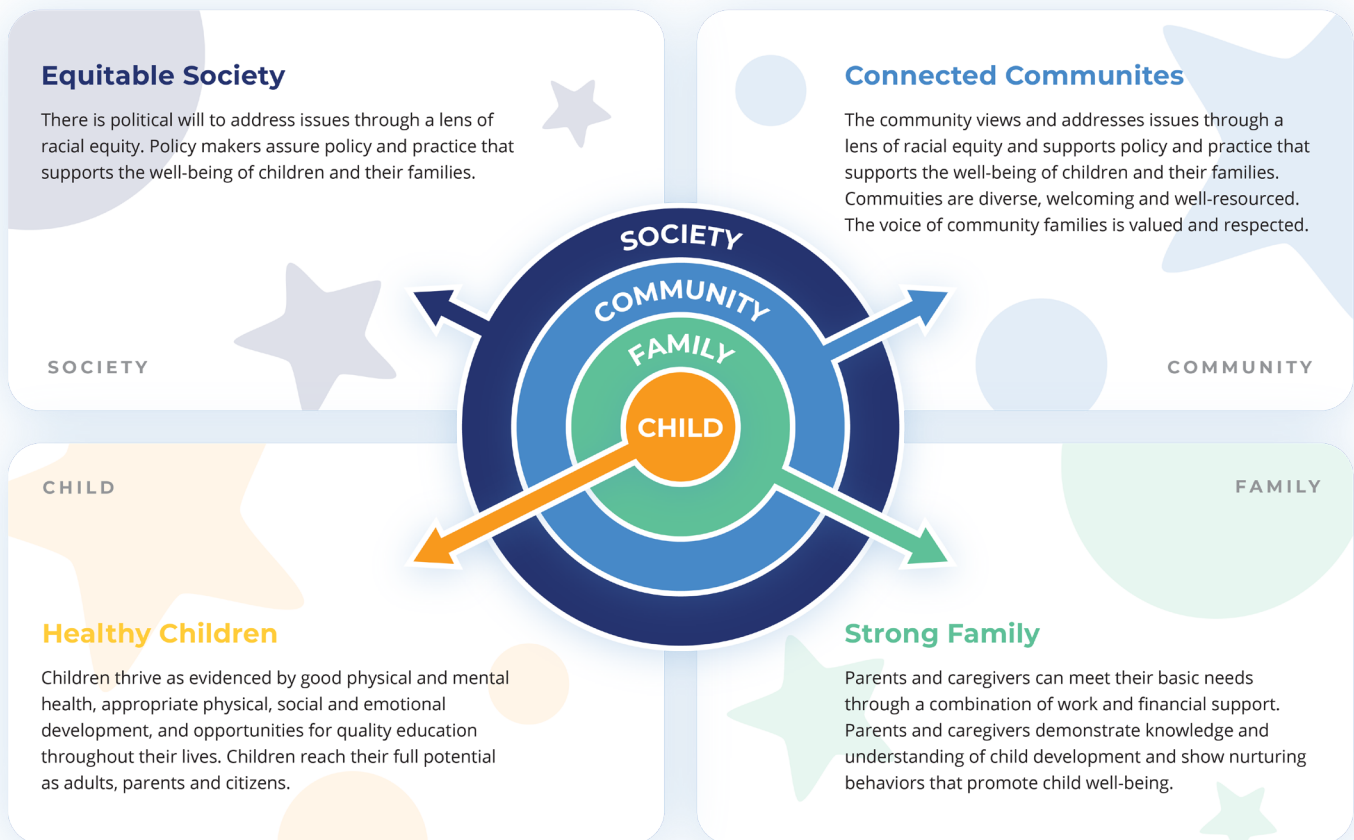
Equitable Society

There is political will to address issues through a lens of racial equity. Policy makers assure policy and practice that supports the well-being of children and their families.

SOCIETY

Connected Communites

The community views and addresses issues through a lens of racial equity and supports policy and practice that supports the well-being of children and their families. Commuities are diverse, welcoming and well-resourced. The voice of community families is valued and respected.

COMMUNITY

SOCIETY

COMMUNITY

FAMILY

CHILD

CHILD

FAMILY

Healthy Children

Children thrive as evidenced by good physical and mental health, appropriate physical, social and emotional development, and opportunities for quality education throughout their lives. Children reach their full potential as adults, parents and citizens.

Strong Family

Parents and caregivers can meet their basic needs through a combination of work and financial support. Parents and caregivers demonstrate knowledge and understanding of child development and show nurturing behaviors that promote child well-being.